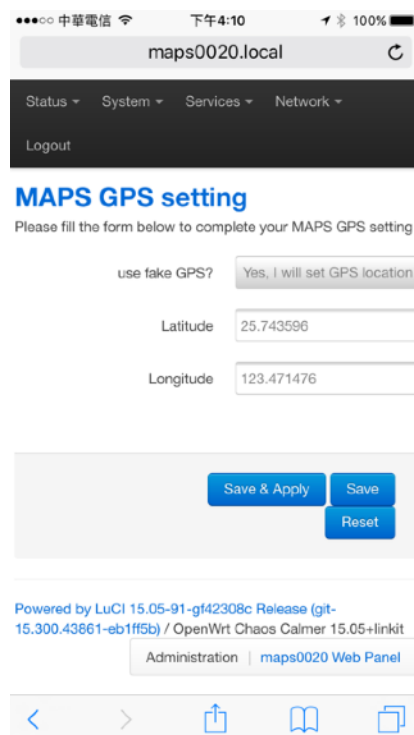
●●●○○ 中華電信 下午4:10 100%

maps0020.local

Status ▾ System ▾ Services ▾ Network ▾

Logout

MAPS GPS setting

Please fill the form below to complete your MAPS GPS setting

use fake GPS? Yes, I will set GPS location

Latitude 25.743596

Longitude 123.471476

Save & Apply Save

Reset

Powered by LuCI 15.05-91-gf42308c Release (git-15.300.43861-eb1ff5b) / OpenWrt Chaos Calmer 15.05+linkit

Administration | maps0020 Web Panel